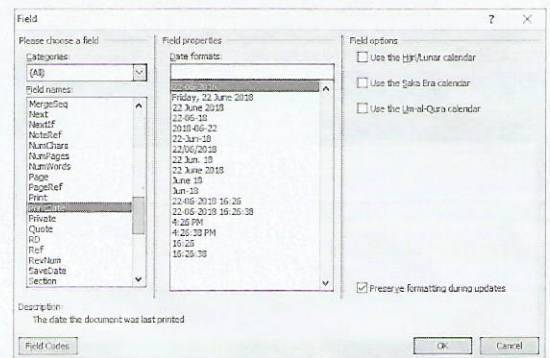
Field

?

×

Please choose a field

Categories:

(All)

Field names:

MergeSeq
Next
NextIf
NoteRef
NumChars
NumPages
NumWords
Page
PageRef
Print
PrintDate
Private
Quote
RD
Ref
RevNum
SaveDate
Section

Field properties

Date formats:

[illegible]
Friday, 22 June 2018
22 June 2018
22-06-18
2018-06-22
22-Jun-18
22/06/2018
22 Jun. 18
22 June 2018
June 18
Jun-18
22-06-2018 16:26
22-06-2018 16:26:38
4:26 PM
4:26:38 PM
16:26
16:26:38

Field options

Use the Hijri/Lunar calendar

Use the Saka Era calendar

Use the Um-al-Qura calendar

Preserve formatting during updates

Description:
The date the document was last printed

Field Codes

OK

Cancel